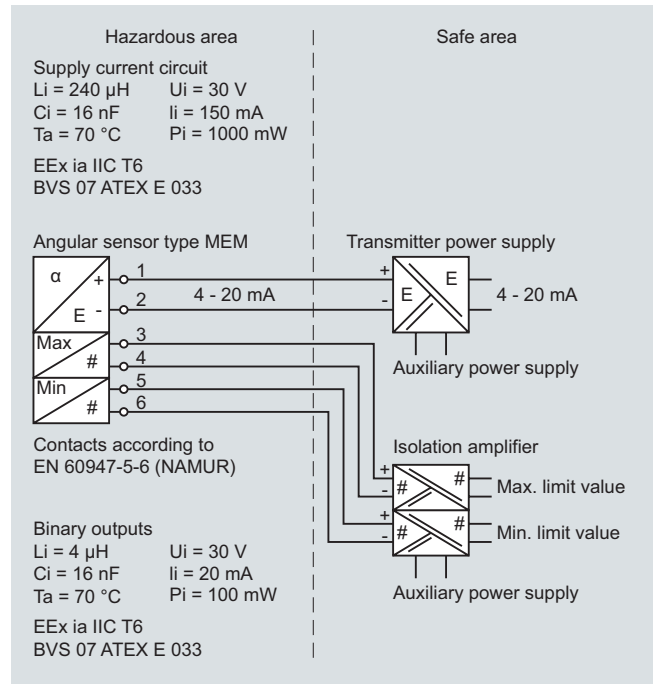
Hazardous area

Safe area

Supply current circuit
Li = 240 µH Ui = 30 V
Ci = 16 nF Ii = 150 mA
Ta = 70 °C Pi = 1000 mW

EEx ia IIC T6
BVS 07 ATEX E 033

Angular sensor type MEM

Transmitter power supply

α
+
E
-
1
2
4 - 20 mA
+
-
E
E
4 - 20 mA

Max
#
Min
#
3
4
5
6

Auxiliary power supply

Contacts according to
EN 60947-5-6 (NAMUR)

Isolation amplifier

+
-
#
#
Max. limit value
+
-
#
#
Min. limit value

Binary outputs
Li = 4 µH Ui = 30 V
Ci = 16 nF Ii = 20 mA
Ta = 70 °C Pi = 100 mW

Auxiliary power supply

EEx ia IIC T6
BVS 07 ATEX E 033